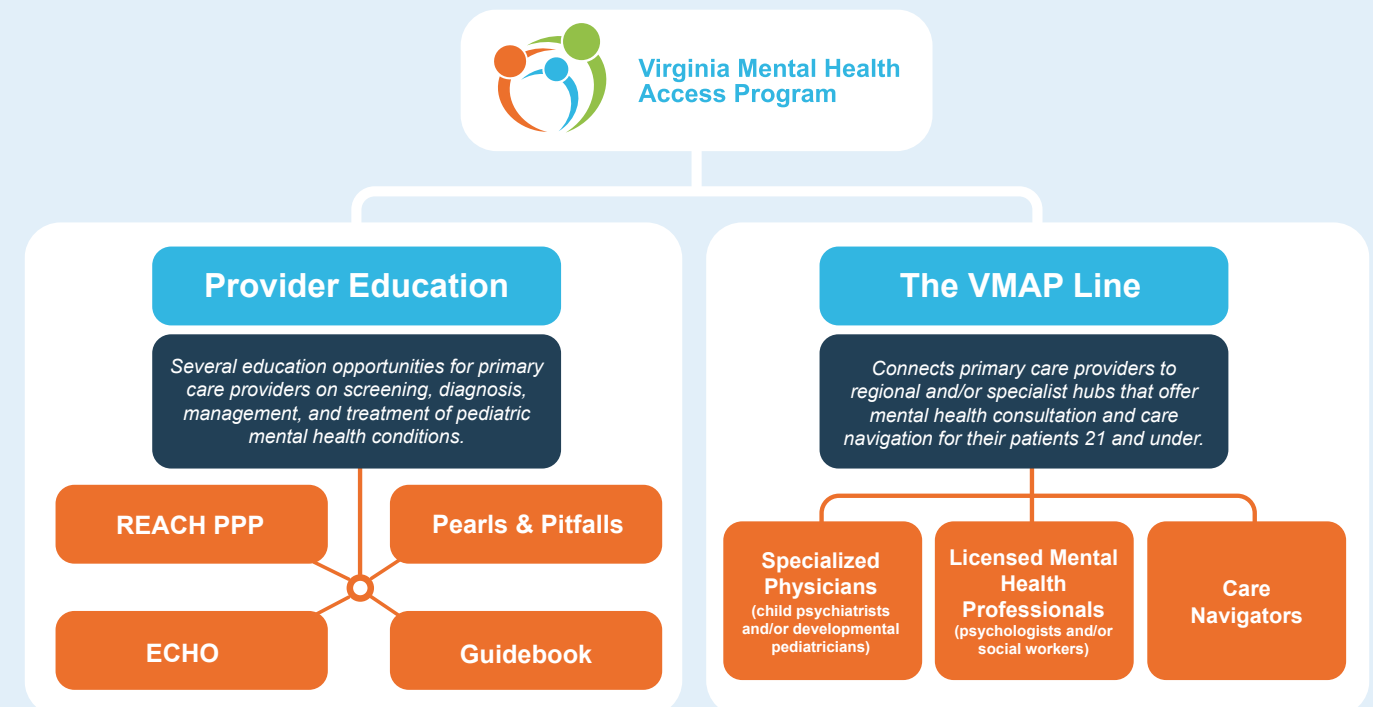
Virginia Mental Health Access Program

Provider Education

Several education opportunities for primary care providers on screening, diagnosis, management, and treatment of pediatric mental health conditions.

REACH PPP

Pearls & Pitfalls

ECHO

Guidebook

The VMAP Line

Connects primary care providers to regional and/or specialist hubs that offer mental health consultation and care navigation for their patients 21 and under.

Specialized Physicians (child psychiatrists and/or developmental pediatricians)

Licensed Mental Health Professionals (psychologists and/or social workers)

Care Navigators